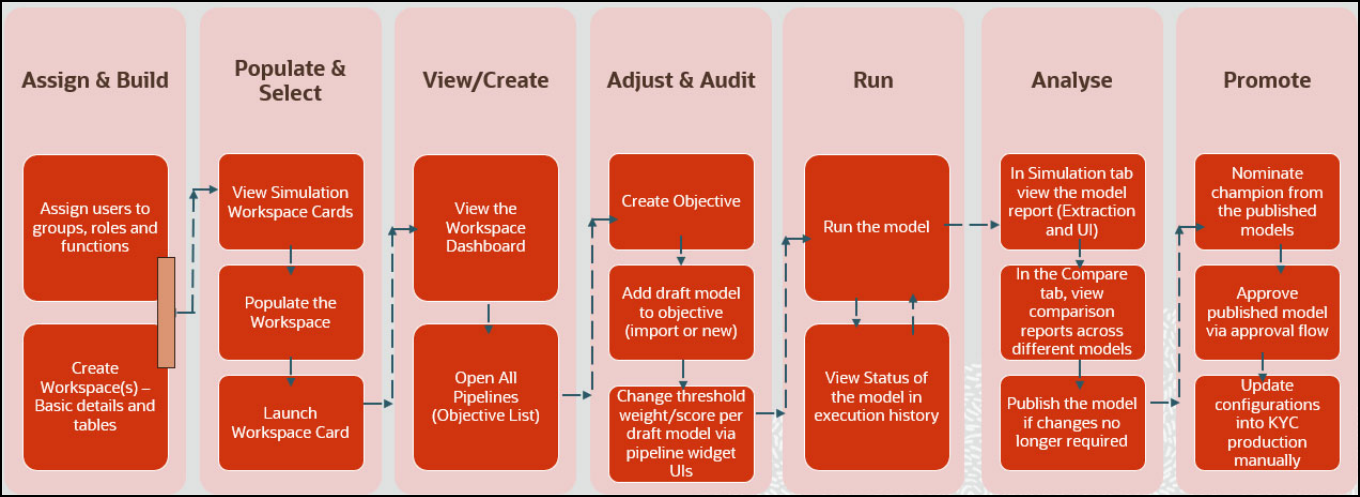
Assign & Build

Assign users to groups, roles and functions

Create Workspace(s) – Basic details and tables

Populate & Select

View Simulation Workspace Cards

Populate the Workspace

Launch Workspace Card

View/Create

View the Workspace Dashboard

Open All Pipelines (Objective List)

Adjust & Audit

Create Objective

Add draft model to objective (import or new)

Change threshold weight/score per draft model via pipeline widget UIs

Run

Run the model

View Status of the model in execution history

Analyse

In Simulation tab view the model report (Extraction and UI)

In the Compare tab, view comparison reports across different models

Publish the model if changes no longer required

Promote

Nominate champion from the published models

Approve published model via approval flow

Update configurations into KYC production manually